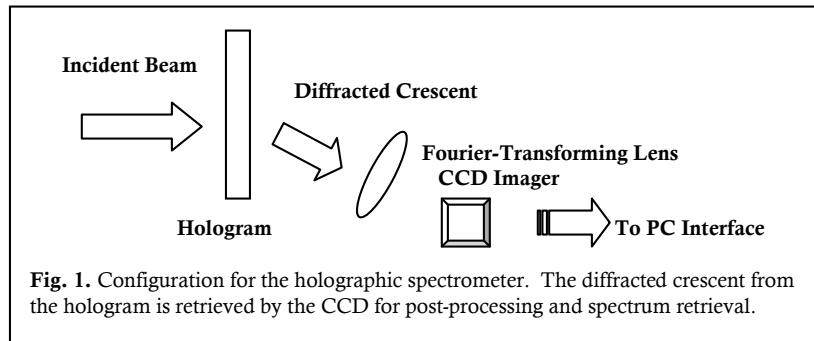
Incident Beam

Diffracted Crescent

Fourier-Transforming Lens

CCD Imager

Hologram

To PC Interface

**Fig. 1.** Configuration for the holographic spectrometer. The diffracted crescent from the hologram is retrieved by the CCD for post-processing and spectrum retrieval.